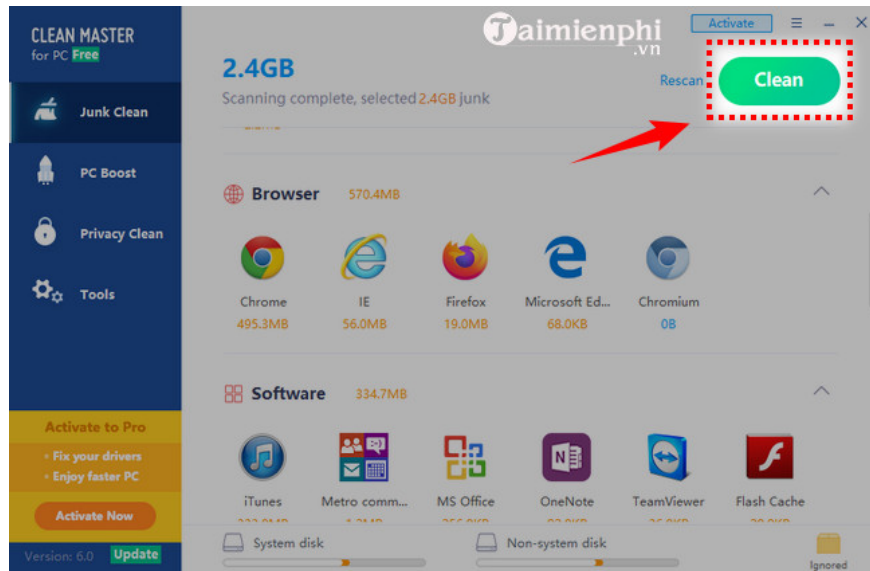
CLEAN MASTER
for PC Free

Junk Clean
PC Boost
Privacy Clean
Tools

Activate to Pro
• Fix your drivers
• Enjoy faster PC
Activate Now

Version: 6.0 Update

Taimienphi.vn

Activate

2.4GB
Scanning complete, selected 2.4GB junk

Rescan
Clean

Browser 570.4MB

Chrome
495.3MB
IE
56.0MB
Firefox
19.0MB
Microsoft Ed...
68.0KB
Chromium
0B

Software 334.7MB

iTunes
Metro comm...
MS Office
OneNote
TeamViewer
Flash Cache

System disk
Non-system disk
Ignored